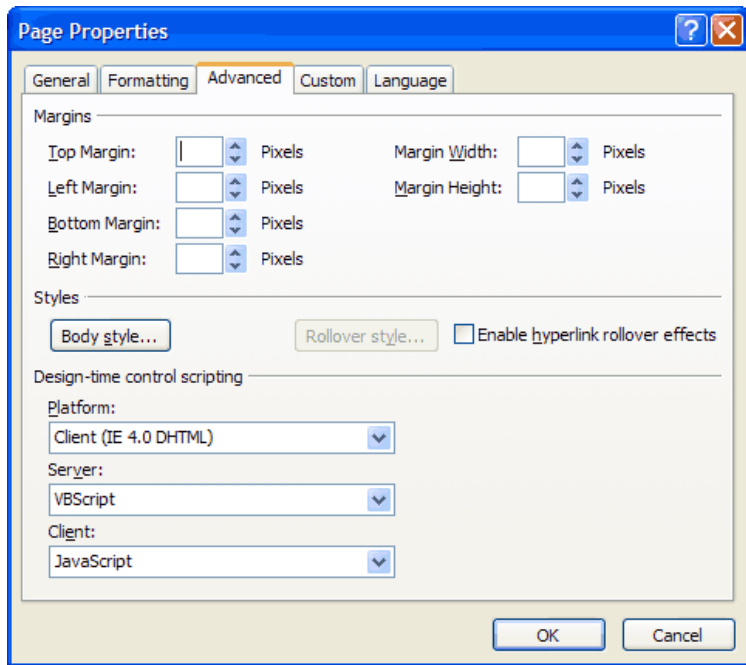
Page Properties

General Formatting Advanced Custom Language

Margins

Top Margin: Pixels
Left Margin: Pixels
Bottom Margin: Pixels
Right Margin: Pixels

Margin Width: Pixels
Margin Height: Pixels

Styles

Body style... Rollover style... Enable hyperlink rollover effects

Design-time control scripting

Platform:
Client (IE 4.0 DHTML)

Server:
VBScript

Client:
JavaScript

OK Cancel